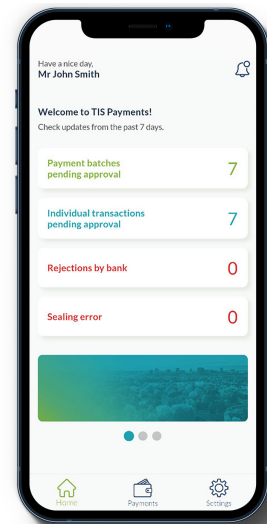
Have a nice day,
Mr John Smith

Welcome to TIS Payments!
Check updates from the past 7 days.

Payment batches pending approval 7

Individual transactions pending approval 7

Rejections by bank 0

Sealing error 0

Home Payments Settings